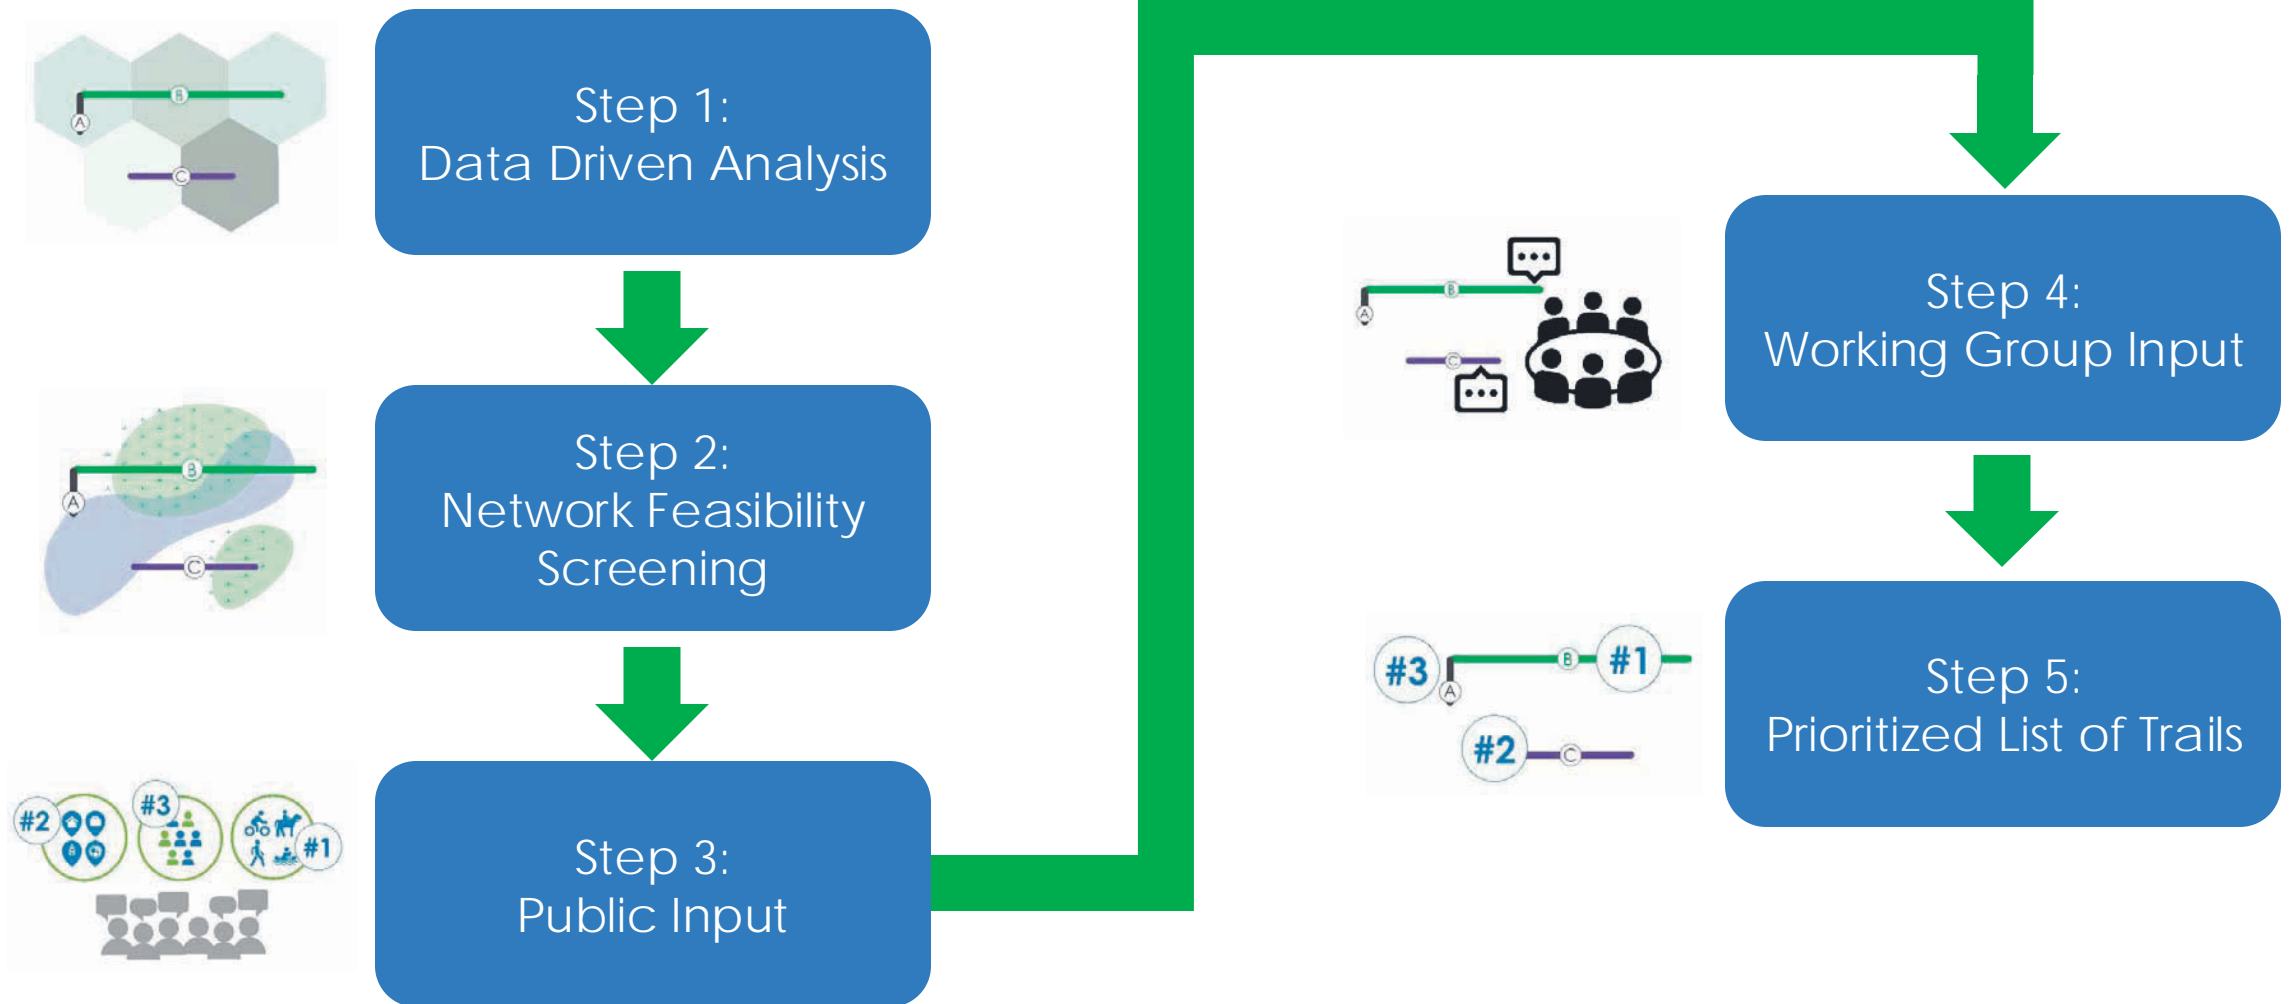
B
A
C

Step 1:
Data Driven Analysis

B
A
C

Step 2:
Network Feasibility Screening

#2 #3 #1

Step 3:
Public Input

B
A
C

Step 4:
Working Group Input

#3 B #1
A
#2 C

Step 5:
Prioritized List of Trails